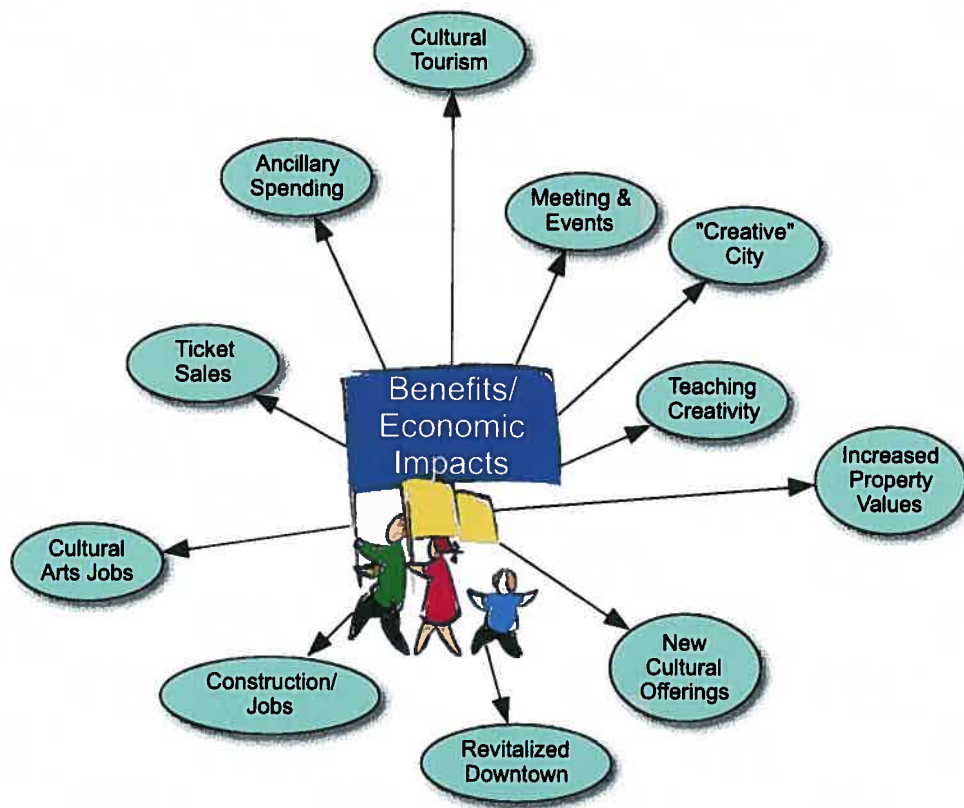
Benefits/ Economic Impacts

Cultural Tourism

Ancillary Spending

Meeting & Events

"Creative" City

Ticket Sales

Teaching Creativity

Increased Property Values

Cultural Arts Jobs

New Cultural Offerings

Construction/ Jobs

Revitalized Downtown